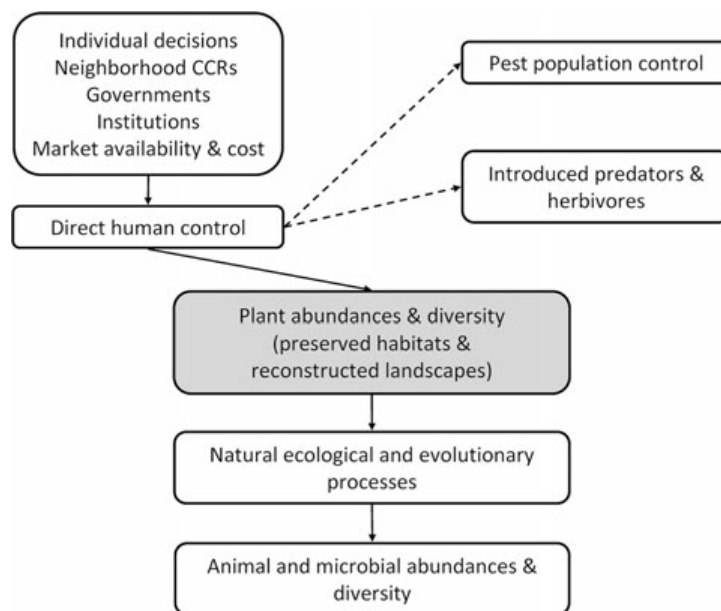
Individual decisions
Neighborhood CCRs
Governments
Institutions
Market availability & cost

Pest population control

Introduced predators & herbivores

Direct human control

Plant abundances & diversity (preserved habitats & reconstructed landscapes)

Natural ecological and evolutionary processes

Animal and microbial abundances & diversity